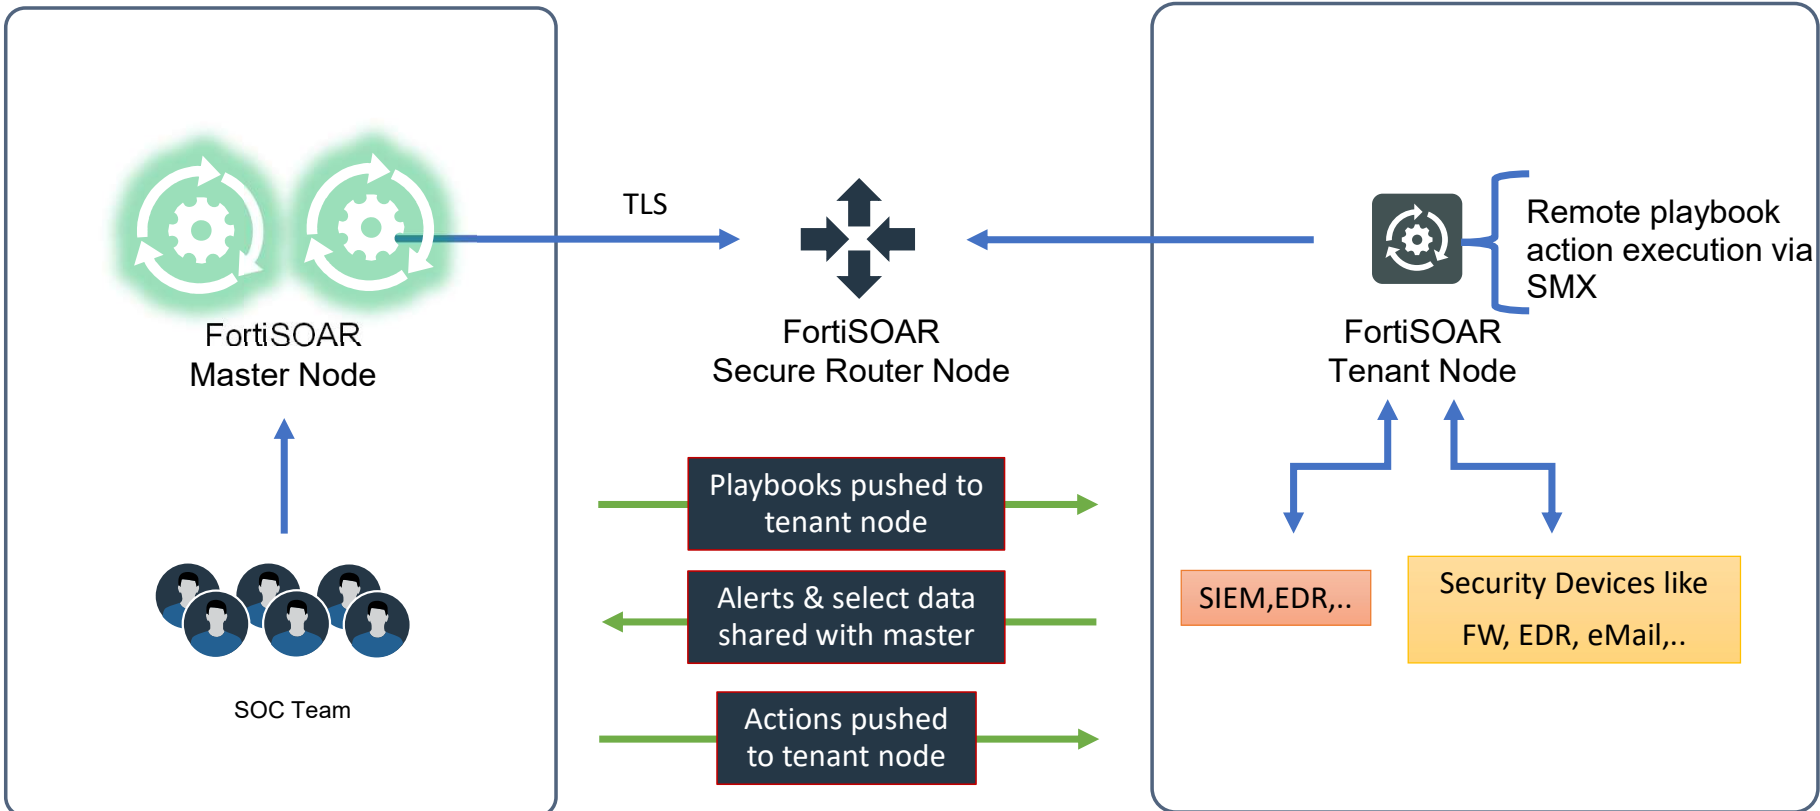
FortiSOAR
Master Node

SOC Team

TLS

FortiSOAR
Secure Router Node

Playbooks pushed to tenant node

Alerts & select data shared with master

Actions pushed to tenant node

Remote playbook action execution via SMX

FortiSOAR
Tenant Node

SIEM,EDR,..

Security Devices like
FW, EDR, eMail,..